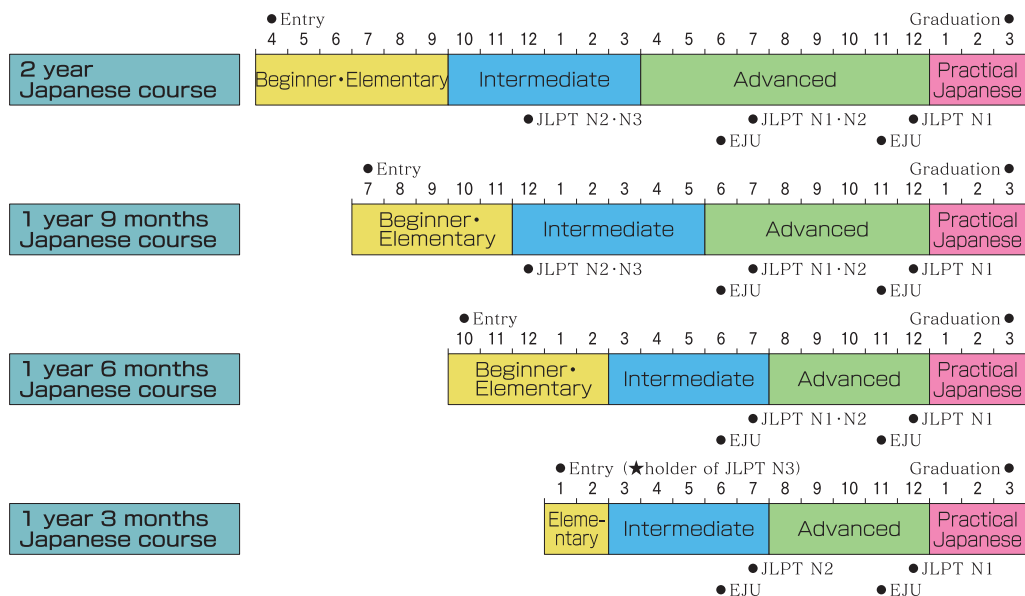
2 year Japanese course

● Entry
Graduation ●
4 5 6 7 8 9 10 11 12 1 2 3 4 5 6 7 8 9 10 11 12 1 2 3

Beginner・Elementary | Intermediate | Advanced | Practical Japanese

● JLPT N2・N3
● JLPT N1・N2
● JLPT N1
● EJU
● EJU

1 year 9 months Japanese course

● Entry
Graduation ●
7 8 9 10 11 12 1 2 3 4 5 6 7 8 9 10 11 12 1 2 3

Beginner・Elementary | Intermediate | Advanced | Practical Japanese

● JLPT N2・N3
● JLPT N1・N2
● JLPT N1
● EJU
● EJU

1 year 6 months Japanese course

● Entry
Graduation ●
10 11 12 1 2 3 4 5 6 7 8 9 10 11 12 1 2 3

Beginner・Elementary | Intermediate | Advanced | Practical Japanese

● JLPT N1・N2
● JLPT N1
● EJU
● EJU

1 year 3 months Japanese course

● Entry (★holder of JLPT N3)
Graduation ●
1 2 3 4 5 6 7 8 9 10 11 12 1 2 3

Elementary | Intermediate | Advanced | Practical Japanese

● JLPT N2
● JLPT N1
● EJU
● EJU